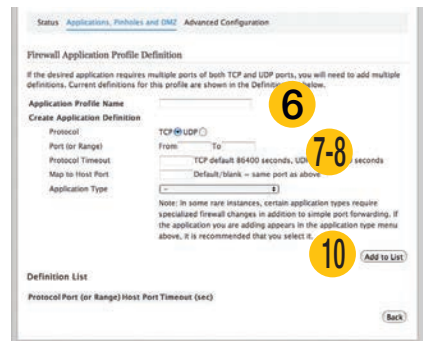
Status Applications, Pinholes and DMZ Advanced Configuration

Firewall Application Profile Definition

If the desired application requires multiple ports of both TCP and UDP ports, you will need to add multiple definitions. Current definitions for this profile are shown in the Definition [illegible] below.

6

Application Profile Name

Create Application Definition

Protocol TCP UDP

Port (or Range) From To

7-8

Protocol Timeout TCP default 86400 seconds, UD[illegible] seconds

Map to Host Port Default/blank = same port as above

Application Type --

Note: In some rare instances, certain application types require specialized firewall changes in addition to simple port forwarding. If the application you are adding appears in the application type menu above, it is recommended that you select it.

10

Add to List

Definition List

Protocol Port (or Range) Host Port Timeout (sec)

Back